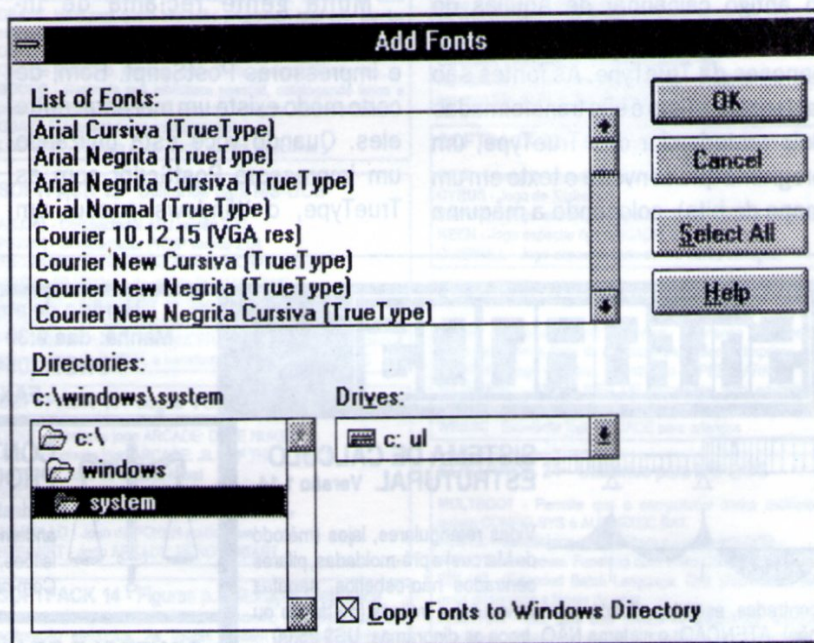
Add Fonts

List of Fonts:
Arial Cursiva (TrueType)
Arial Negrita (TrueType)
Arial Negrita Cursiva (TrueType)
Arial Normal (TrueType)
Courier 10,12,15 (VGA res)
Courier New Cursiva (TrueType)
Courier New Negrita (TrueType)
Courier New Negrita Cursiva (TrueType)

OK
Cancel
Select All
Help

Directories:
c:\windows\system
c:\
windows
system

Drives:
c: ul

☒ Copy Fonts to Windows Directory